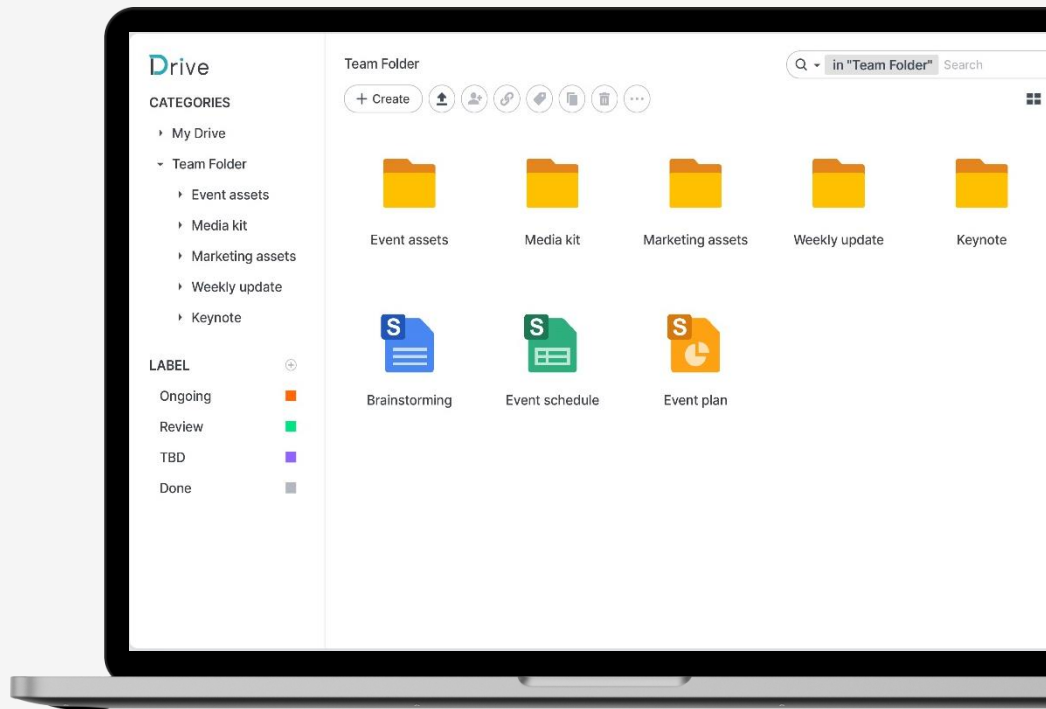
Drive

CATEGORIES

My Drive

Team Folder

Event assets

Media kit

Marketing assets

Weekly update

Keynote

LABEL

Ongoing

Review

TBD

Done

Team Folder

in "Team Folder" Search

+ Create

Event assets

Media kit

Marketing assets

Weekly update

Keynote

S

Brainstorming

S

Event schedule

S

Event plan